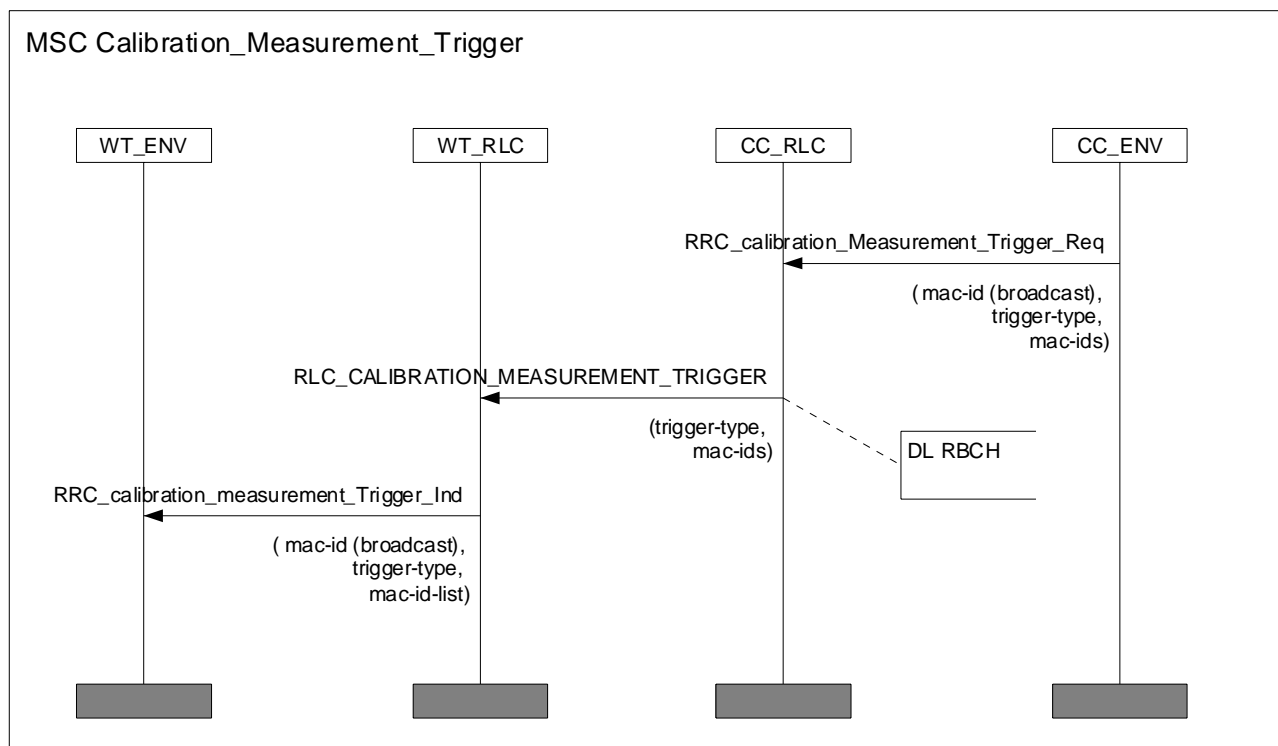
MSC Calibration_Measurement_Trigger

WT_ENV

WT_RLC

CC_RLC

CC_ENV

RRC_calibration_Measurement_Trigger_Req

( mac-id (broadcast), trigger-type, mac-ids)

RLC_CALIBRATION_MEASUREMENT_TRIGGER

(trigger-type, mac-ids)

DL RBCH

RRC_calibration_measurement_Trigger_Ind

( mac-id (broadcast), trigger-type, mac-id-list)